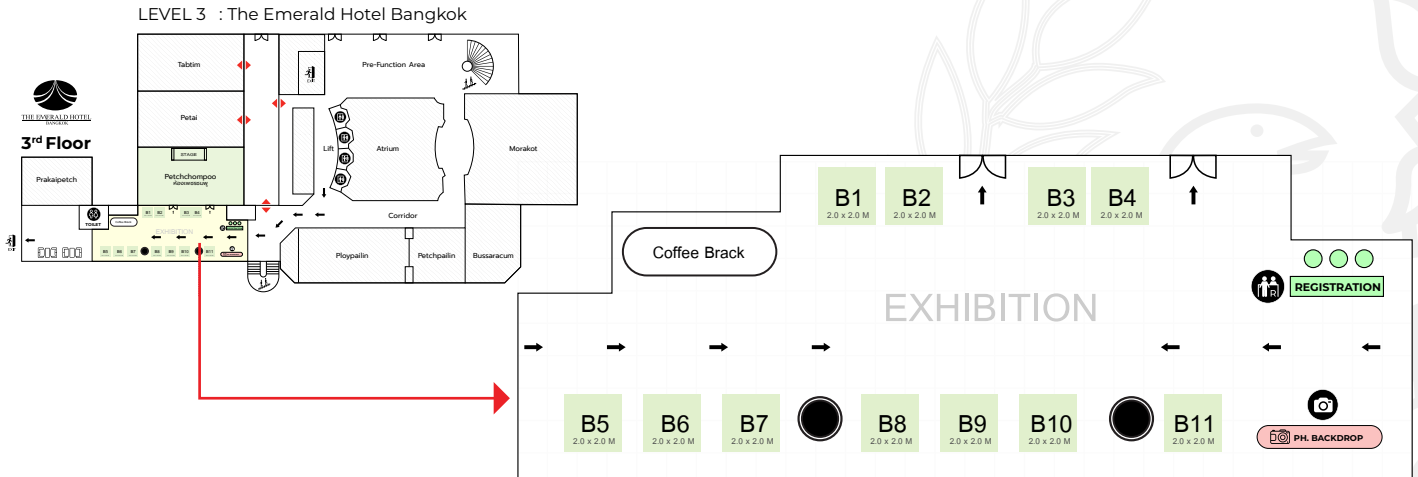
LEVEL 3 : The Emerald Hotel Bangkok

THE EMERALD HOTEL BANGKOK

3$^{rd}$ Floor

Tabtim

Petai

STAGE

Petchchompoo

Prakaipetch

TOILET

Pre-Function Area

Lift

Atrium

Morakot

Corridor

Ploypailin

Petchpailin

Bussaracum

B1
2.0 x 2.0 M

B2
2.0 x 2.0 M

B3
2.0 x 2.0 M

B4
2.0 x 2.0 M

Coffee Brack

REGISTRATION

EXHIBITION

B5
2.0 x 2.0 M

B6
2.0 x 2.0 M

B7
2.0 x 2.0 M

B8
2.0 x 2.0 M

B9
2.0 x 2.0 M

B10
2.0 x 2.0 M

B11
2.0 x 2.0 M

PH. BACKDROP